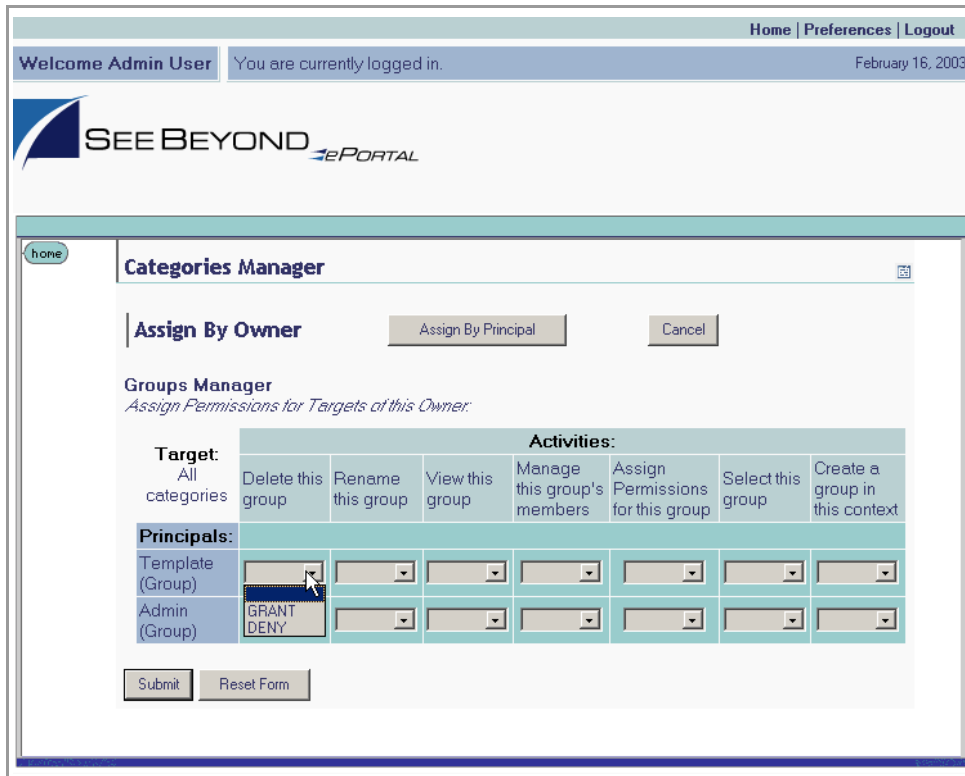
Home | Preferences | Logout

Welcome Admin User

You are currently logged in.

February 16, 2003

SEE BEYOND ePORTAL

home

Categories Manager

Assign By Owner

Assign By Principal

Cancel

Groups Manager
Assign Permissions for Targets of this Owner:

| Target: All categories | Activities: | | | | | | |
|---|---|---|---|---|---|---|---|
| | Delete this group | Rename this group | View this group | Manage this group's members | Assign Permissions for this group | Select this group | Create a group in this context |
| Principals: | | | | | | | |
| Template (Group) | | | | | | | |
| Admin (Group) | GRANT DENY | | | | | | |

Submit

Reset Form